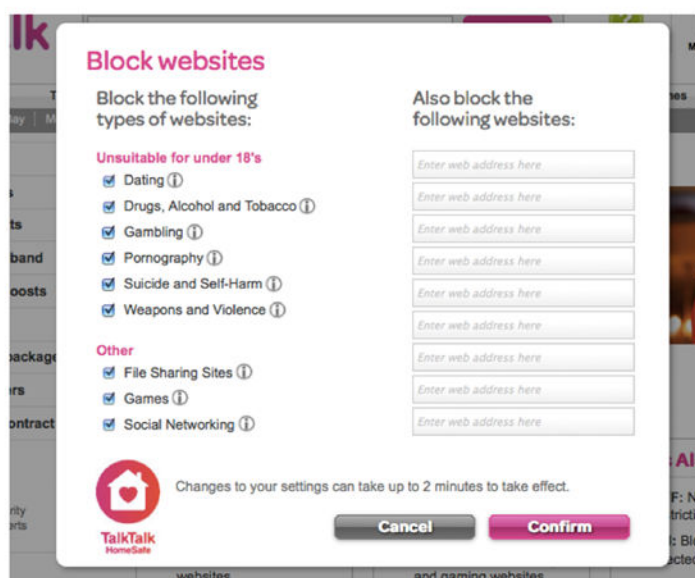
Block websites

Block the following types of websites:

Unsuitable for under 18's
Dating ⓘ
Drugs, Alcohol and Tobacco ⓘ
Gambling ⓘ
Pornography ⓘ
Suicide and Self-Harm ⓘ
Weapons and Violence ⓘ

Other
File Sharing Sites ⓘ
Games ⓘ
Social Networking ⓘ

Also block the following websites:

Enter web address here
Enter web address here
Enter web address here
Enter web address here
Enter web address here
Enter web address here
Enter web address here
Enter web address here
Enter web address here

TalkTalk HomeSafe

Changes to your settings can take up to 2 minutes to take effect.

Cancel
Confirm

lk
ts
band
oosts
package
rs
ontract
rity
rts
websites
and gaming websites
s Al
F: N
trictio
: Blo
cted
nes
M
day
M
T